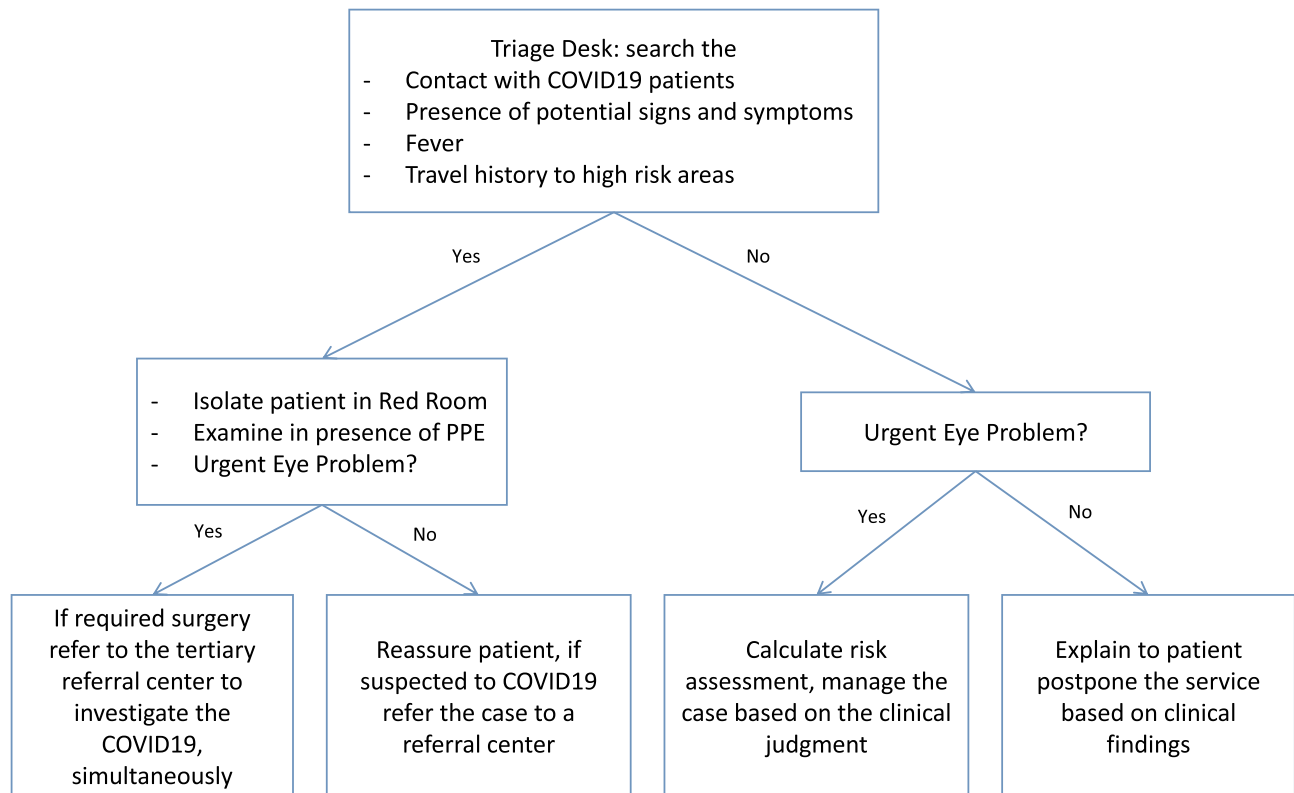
Triage Desk: search the
- Contact with COVID19 patients
- Presence of potential signs and symptoms
- Fever
- Travel history to high risk areas

Yes

No

- Isolate patient in Red Room
- Examine in presence of PPE
- Urgent Eye Problem?

Urgent Eye Problem?

Yes

No

Yes

No

If required surgery refer to the tertiary referral center to investigate the COVID19, simultaneously

Reassure patient, if suspected to COVID19 refer the case to a referral center

Calculate risk assessment, manage the case based on the clinical judgment

Explain to patient postpone the service based on clinical findings